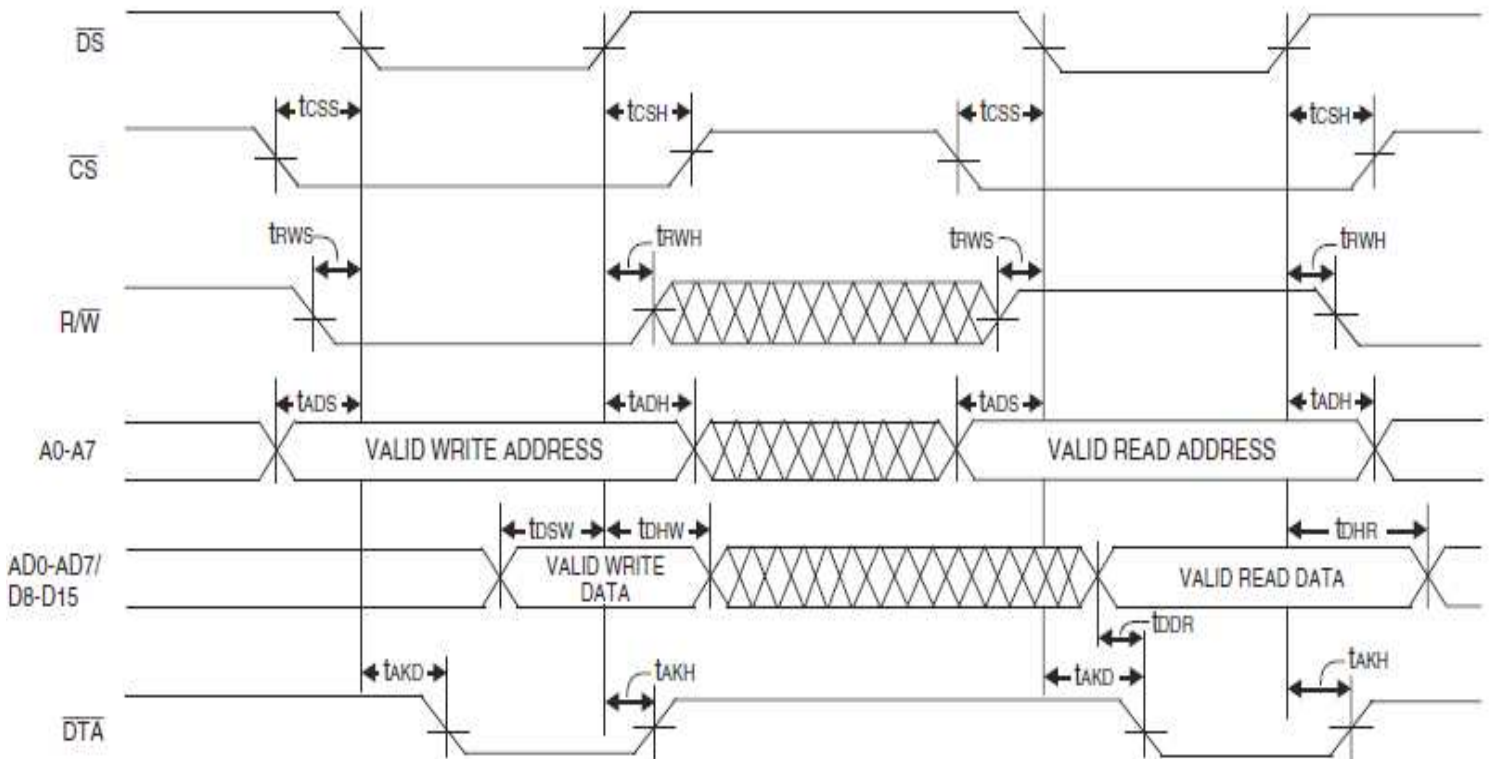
$\overline{DS}$

$t_{CSS}$ $t_{CSH}$ $t_{CSS}$ $t_{CSH}$

$\overline{CS}$

$t_{RWS}$ $t_{RWH}$ $t_{RWS}$ $t_{RWH}$

$R/\overline{W}$

$t_{ADS}$ $t_{ADH}$ $t_{ADS}$ $t_{ADH}$

A0-A7

VALID WRITE ADDRESS

VALID READ ADDRESS

$t_{DSW}$ $t_{DHW}$ $t_{DHR}$

AD0-AD7/ D8-D15

VALID WRITE DATA

VALID READ DATA

$t_{DDR}$

$t_{AKD}$ $t_{AKH}$ $t_{AKD}$ $t_{AKH}$

$\overline{DTA}$